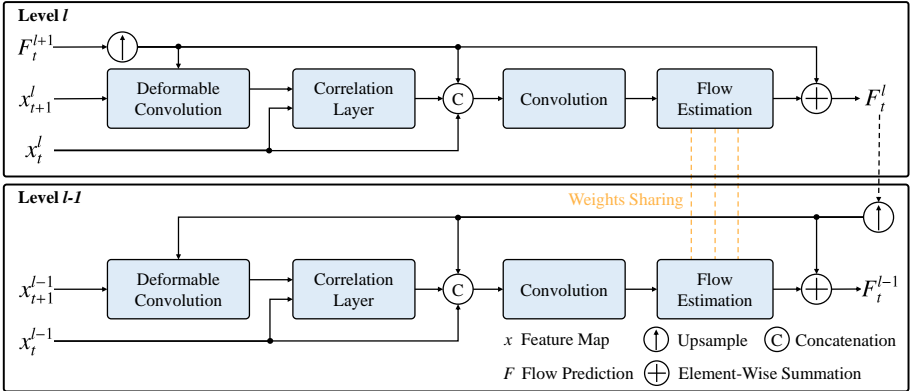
Level $l$

$F_t^{l+1}$

$x_{t+1}^l$

$x_t^l$

Deformable Convolution

Correlation Layer

C

Convolution

Flow Estimation

$F_t^l$

Weights Sharing

Level $l$-1

$x_{t+1}^{l-1}$

$x_t^{l-1}$

Deformable Convolution

Correlation Layer

C

Convolution

Flow Estimation

$F_t^{l-1}$

$x$ Feature Map

Upsample

C Concatenation

$F$ Flow Prediction

Element-Wise Summation